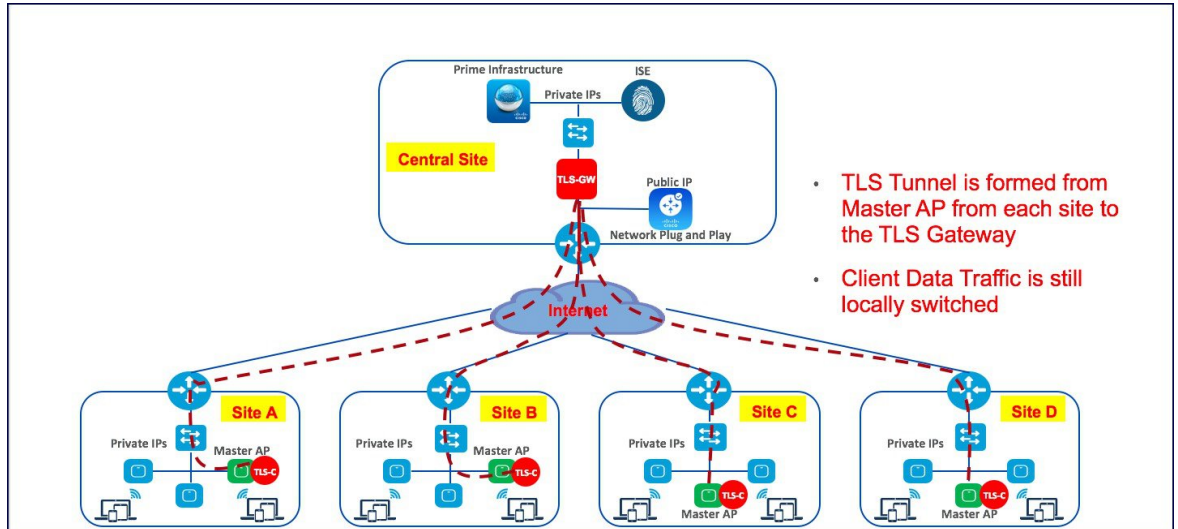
Prime Infrastructure

ISE

Private IPs

Central Site

TLS-GW

Public IP

Network Plug and Play

• TLS Tunnel is formed from Master AP from each site to the TLS Gateway

• Client Data Traffic is still locally switched

Internet

Site A

Private IPs

Master AP

TLS-C

Site B

Private IPs

Master AP

TLS-C

Site C

Private IPs

TLS-C

Master AP

Site D

Private IPs

TLS-C

Master AP